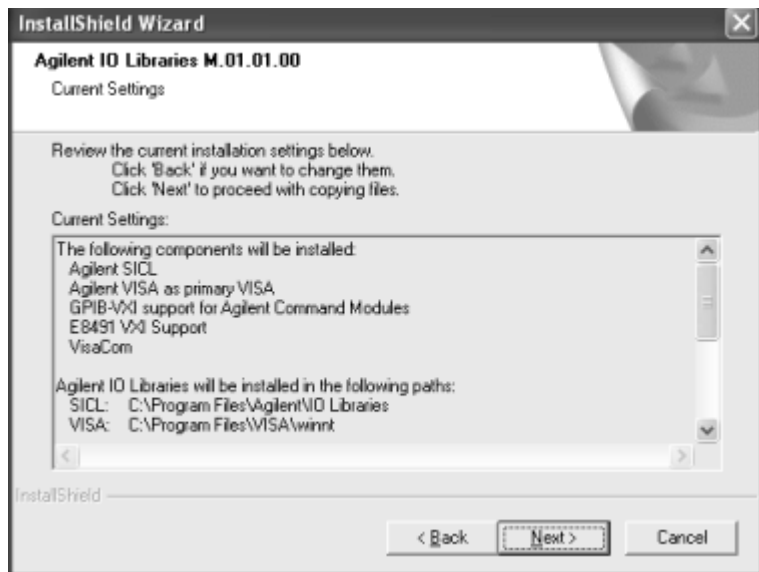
InstallShield Wizard

Agilent IO Libraries M.01.01.00

Current Settings

Review the current installation settings below.
Click 'Back' if you want to change them.
Click 'Next' to proceed with copying files.

Current Settings:

The following components will be installed:
Agilent SICL
Agilent VISA as primary VISA
GPIB-VXI support for Agilent Command Modules
E8491 VXI Support
VisaCom

Agilent IO Libraries will be installed in the following paths:
SICL: C:\Program Files\Agilent\IO Libraries
VISA: C:\Program Files\VISA\winnt

InstallShield

< Back
Next >
Cancel